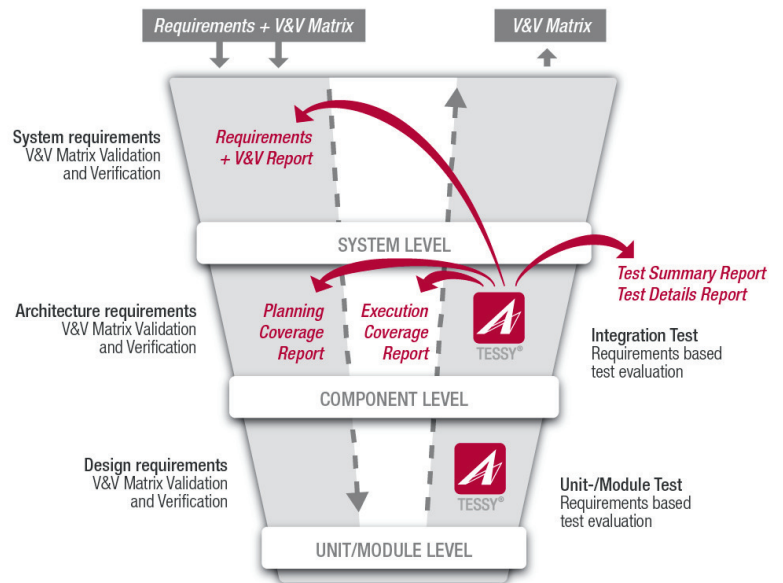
Requirements + V&V Matrix

V&V Matrix

System requirements
V&V Matrix Validation and Verification

Requirements + V&V Report

SYSTEM LEVEL

Test Summary Report
Test Details Report

Architecture requirements
V&V Matrix Validation and Verification

Planning Coverage Report

Execution Coverage Report

TESSY®

Integration Test
Requirements based test evaluation

COMPONENT LEVEL

Design requirements
V&V Matrix Validation and Verification

TESSY®

Unit-/Module Test
Requirements based test evaluation

UNIT/MODULE LEVEL